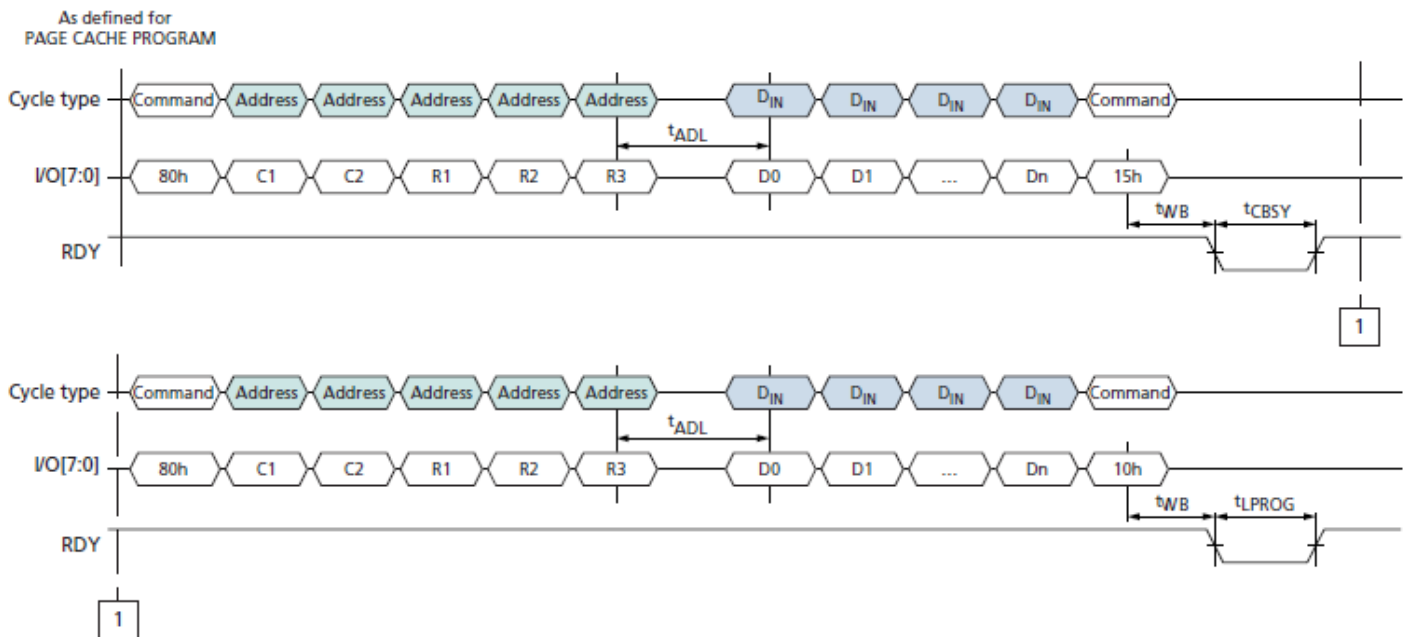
As defined for
PAGE CACHE PROGRAM

Cycle type Command Address Address Address Address Address $D_{IN}$ $D_{IN}$ $D_{IN}$ $D_{IN}$ Command

$t_{ADL}$

I/O[7:0] 80h C1 C2 R1 R2 R3 D0 D1 ... Dn 15h

$t_{WB}$ $t_{CBSY}$

RDY

1

Cycle type Command Address Address Address Address Address $D_{IN}$ $D_{IN}$ $D_{IN}$ $D_{IN}$ Command

$t_{ADL}$

I/O[7:0] 80h C1 C2 R1 R2 R3 D0 D1 ... Dn 10h

$t_{WB}$ $t_{LPROG}$

RDY

1